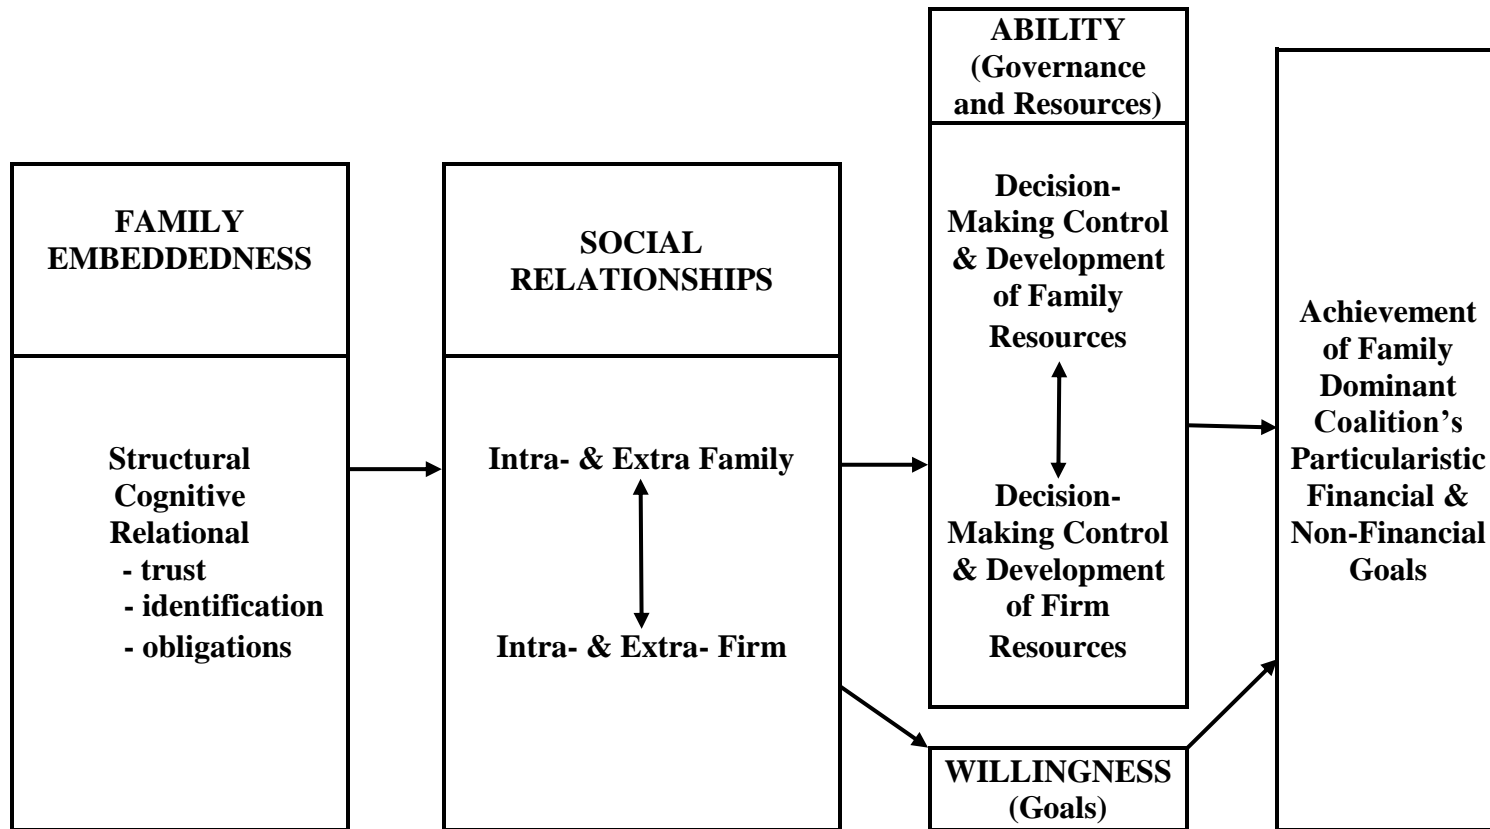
FAMILY EMBEDDEDNESS

Structural
Cognitive
Relational
- trust
- identification
- obligations

SOCIAL RELATIONSHIPS

Intra- & Extra Family

Intra- & Extra- Firm

ABILITY (Governance and Resources)

Decision-Making Control & Development of Family Resources

Decision-Making Control & Development of Firm Resources

WILLINGNESS (Goals)

Achievement of Family Dominant Coalition's Particularistic Financial & Non-Financial Goals